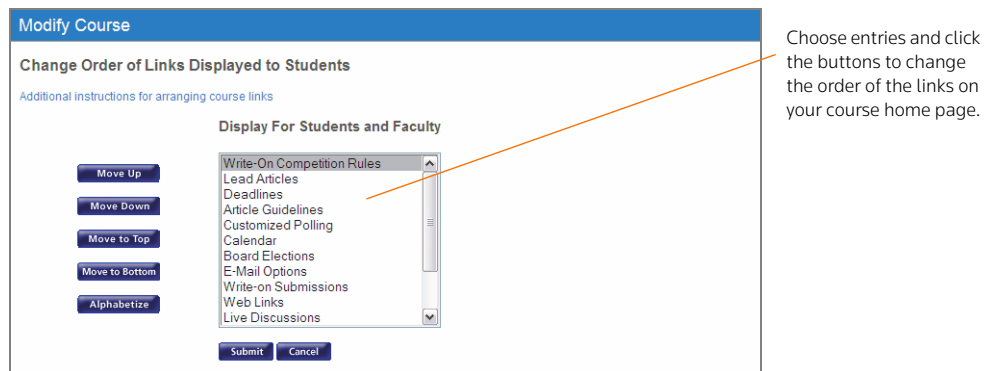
Modify Course

Change Order of Links Displayed to Students

Additional instructions for arranging course links

Display For Students and Faculty

Move Up

Move Down

Move to Top

Move to Bottom

Alphabetize

Write-On Competition Rules
Lead Articles
Deadlines
Article Guidelines
Customized Polling
Calendar
Board Elections
E-Mail Options
Write-on Submissions
Web Links
Live Discussions

Submit Cancel

Choose entries and click the buttons to change the order of the links on your course home page.